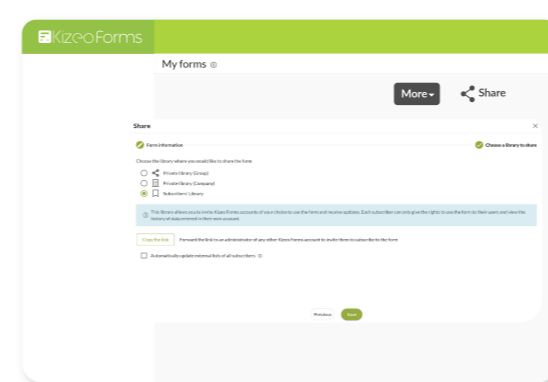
KizeoForms

My forms

More

Share

Share

×

Form information

Choose a library to share

Choose the library where you would like to share the form

Private library (Group)

Private library (Company)

Subscribers' Library

This library allows you to invite Kizeo Forms accounts of your choice to use the form and receive updates. Each subscriber can only give the rights to use the form to their users and view the history of data entered in their own account.

Copy the link

Forward the link to an administrator of any other Kizeo Forms account to invite them to subscribe to the form

Automatically update external lists of all subscribers

Previous

Save